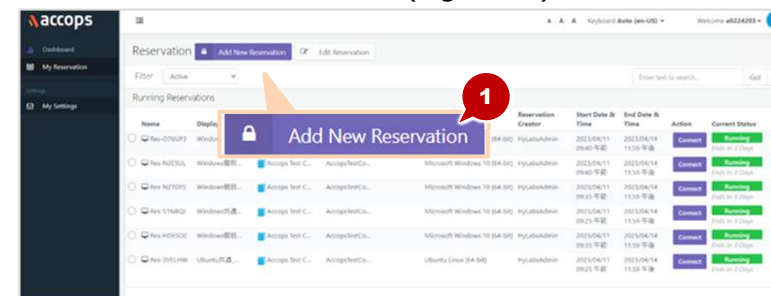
accops

Dashboard
My Reservation
Settings
My Settings

A A A Keyboard Auto (en-US) Welcome a0224203

Reservation Add New Reservation Edit Reservation

Filter Active

Enter text to search... Go!

Running Reservations

1

Add New Reservation

| Name | Display | | | | Reservation Creator | Start Date & Time | End Date & Time | Action | Current Status |
|---|---|---|---|---|---|---|---|---|---|
| Res-O76UF3 | Window | | | Microsoft Windows 10 (64 bit) | HyLabsAdmin | 2023/04/11 09:40 午前 | 2023/04/14 11:59 午後 | Connect | Running Ends in 3 Days |
| Res-N2E5UL | Windows桜野... | Accops Test Co... | AccopsTestCo... | Microsoft Windows 10 (64 bit) | HyLabsAdmin | 2023/04/11 09:40 午前 | 2023/04/14 11:59 午後 | Connect | Running Ends in 3 Days |
| Res-NZ7DFS | Windows桜野... | Accops Test Co... | AccopsTestCo... | Microsoft Windows 10 (64 bit) | HyLabsAdmin | 2023/04/11 09:35 午前 | 2023/04/14 11:59 午後 | Connect | Running Ends in 3 Days |
| Res-51N8QI | Windows共通... | Accops Test Co... | AccopsTestCo... | Microsoft Windows 10 (64 bit) | HyLabsAdmin | 2023/04/11 09:35 午前 | 2023/04/14 11:59 午後 | Connect | Running Ends in 3 Days |
| Res-HDESOC | Windows桜野... | Accops Test Co... | AccopsTestCo... | Microsoft Windows 10 (64 bit) | HyLabsAdmin | 2023/04/11 09:35 午前 | 2023/04/14 11:59 午後 | Connect | Running Ends in 3 Days |
| Res-3VECHW | Ubuntu共通... | Accops Test Co... | AccopsTestCo... | Ubuntu Linux (64 bit) | HyLabsAdmin | 2023/04/11 09:25 午前 | 2023/04/14 11:59 午後 | Connect | Running Ends in 3 Days |